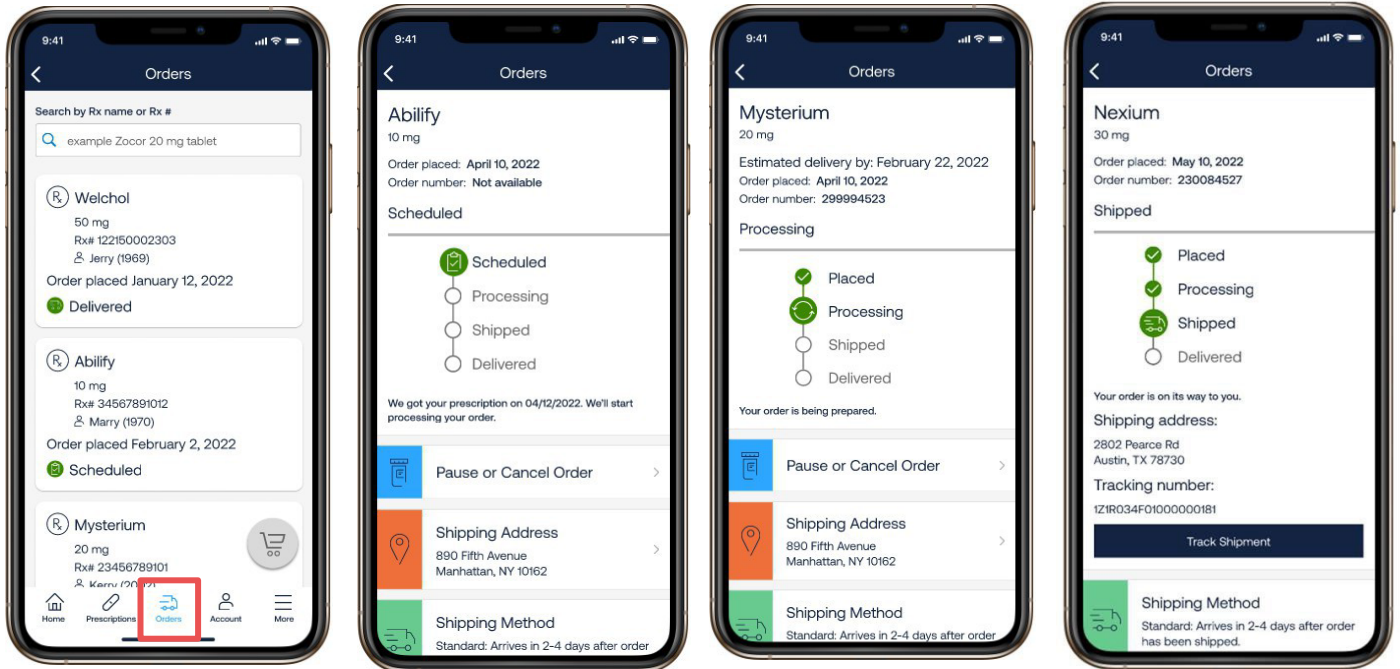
9:41

Orders

Search by Rx name or Rx #

example Zocor 20 mg tablet

Welchol
50 mg
Rx# 122150002303
Jerry (1969)
Order placed January 12, 2022
Delivered

Abilify
10 mg
Rx# 34567891012
Marry (1970)
Order placed February 2, 2022
Scheduled

Mysterium
20 mg
Rx# 23456789101
Kerry (20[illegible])

Home
Prescriptions
Orders
Account
More

9:41

Orders

Abilify
10 mg
Order placed: April 10, 2022
Order number: Not available

Scheduled

Scheduled
Processing
Shipped
Delivered

We got your prescription on 04/12/2022. We'll start processing your order.

Pause or Cancel Order

Shipping Address
890 Fifth Avenue
Manhattan, NY 10162

Shipping Method
Standard: Arrives in 2-4 days after order

9:41

Orders

Mysterium
20 mg
Estimated delivery by: February 22, 2022
Order placed: April 10, 2022
Order number: 299994523

Processing

Placed
Processing
Shipped
Delivered

Your order is being prepared.

Pause or Cancel Order

Shipping Address
890 Fifth Avenue
Manhattan, NY 10162

Shipping Method
Standard: Arrives in 2-4 days after order

9:41

Orders

Nexium
30 mg
Order placed: May 10, 2022
Order number: 230084527

Shipped

Placed
Processing
Shipped
Delivered

Your order is on its way to you.
Shipping address:
2802 Pearce Rd
Austin, TX 78730
Tracking number:
1Z1R034F01000000181

Track Shipment

Shipping Method
Standard: Arrives in 2-4 days after order has been shipped.